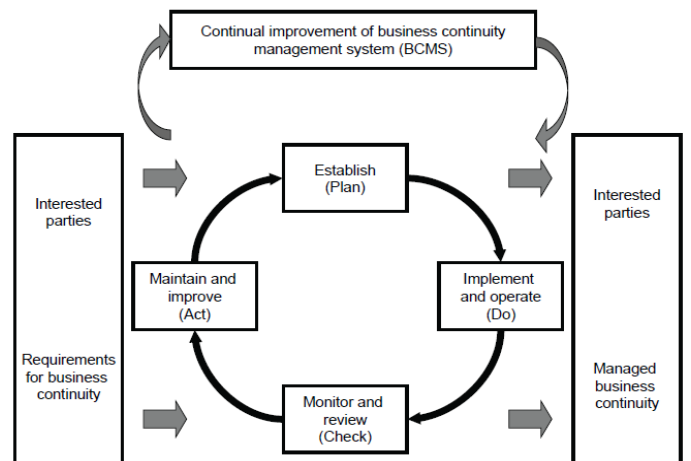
Continual improvement of business continuity management system (BCMS)

Interested parties

Requirements for business continuity

Establish (Plan)

Implement and operate (Do)

Monitor and review (Check)

Maintain and improve (Act)

Interested parties

Managed business continuity